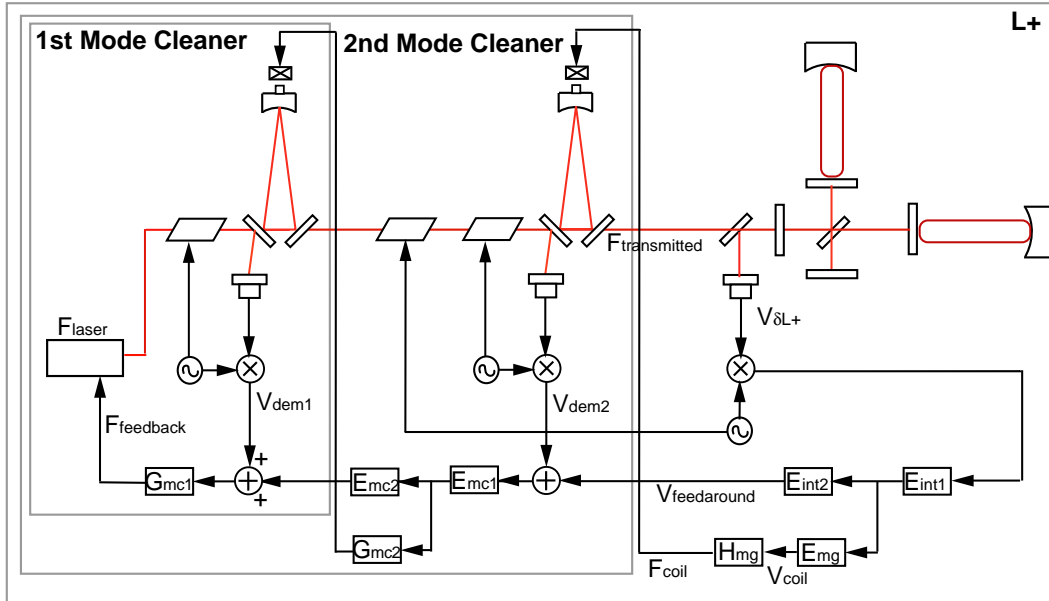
L+

1st Mode Cleaner

2nd Mode Cleaner

$F_{transmitted}$

$F_{laser}$

$V_{\delta L+}$

$V_{dem1}$

$V_{dem2}$

$F_{feedback}$

+

+

$G_{mc1}$

$E_{mc2}$

$E_{mc1}$

$E_{int2}$

$E_{int1}$

$V_{feedaround}$

$G_{mc2}$

$H_{mg}$

$E_{mg}$

$F_{coil}$

$V_{coil}$